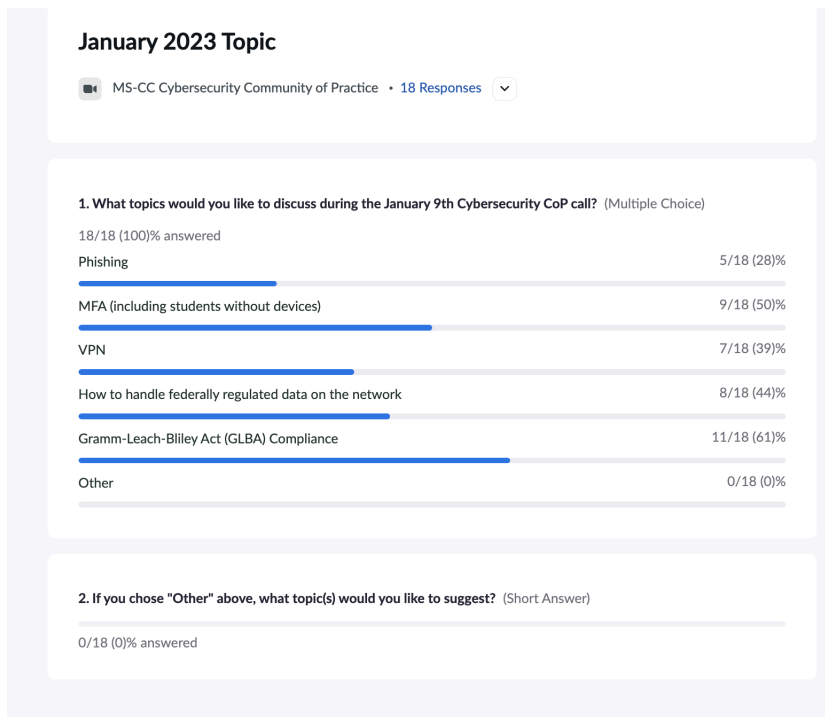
January 2023 Topic

MS-CC Cybersecurity Community of Practice • 18 Responses

1. What topics would you like to discuss during the January 9th Cybersecurity CoP call? (Multiple Choice)

18/18 (100)% answered

Phishing 5/18 (28)%

MFA (including students without devices) 9/18 (50)%

VPN 7/18 (39)%

How to handle federally regulated data on the network 8/18 (44)%

Gramm-Leach-Bliley Act (GLBA) Compliance 11/18 (61)%

Other 0/18 (0)%

2. If you chose "Other" above, what topic(s) would you like to suggest? (Short Answer)

0/18 (0)% answered